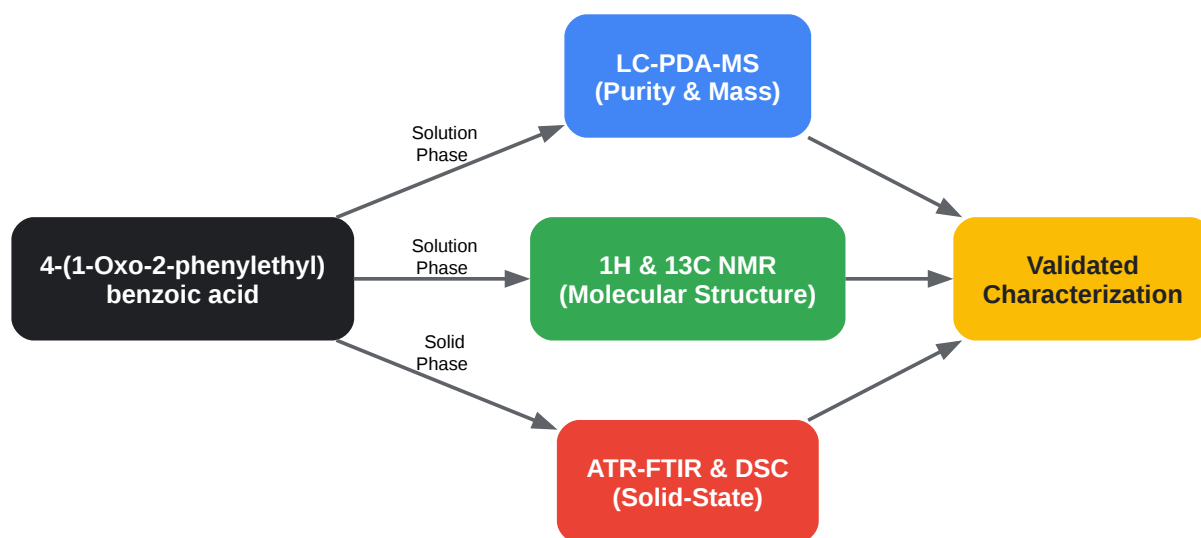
4-(1-Oxo-2-phenylethyl) benzoic acid

Solution Phase

LC-PDA-MS (Purity & Mass)

Solution Phase

1H & 13C NMR (Molecular Structure)

Solid Phase

ATR-FTIR & DSC (Solid-State)

Validated Characterization